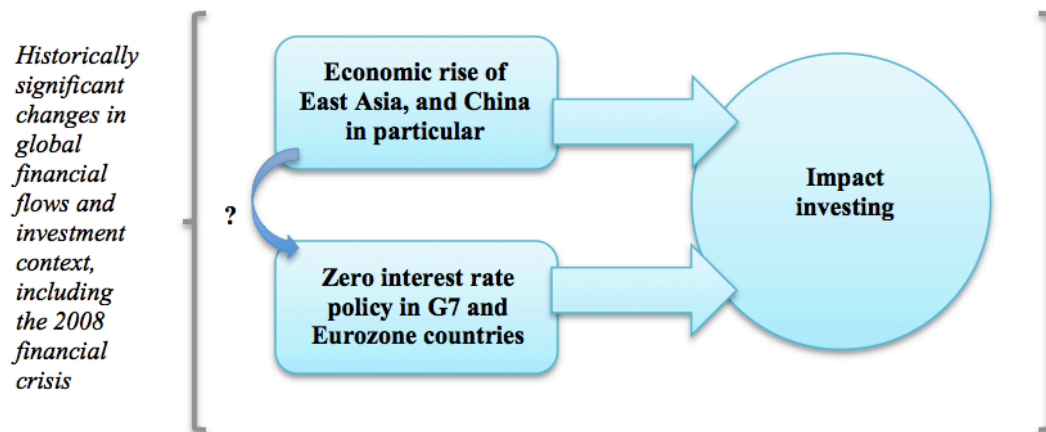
Historically significant changes in global financial flows and investment context, including the 2008 financial crisis

Economic rise of East Asia, and China in particular

?

Zero interest rate policy in G7 and Eurozone countries

Impact investing